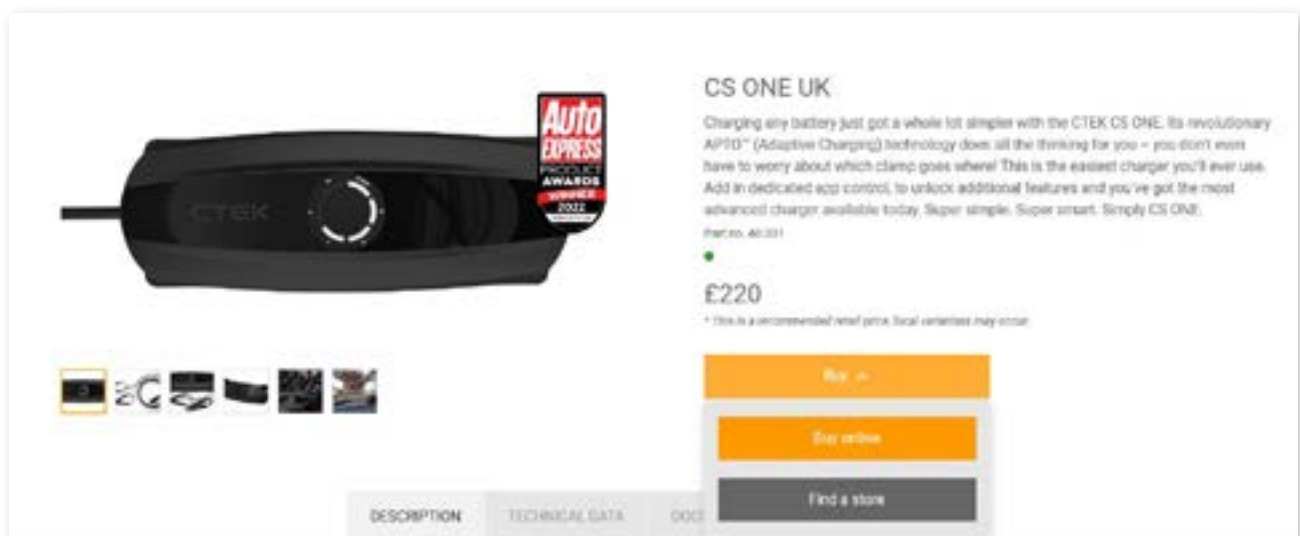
Auto EXPRESS PRODUCT AWARDS WINNER 2022

CTEK

CS ONE UK

Charging any battery just got a whole lot simpler with the CTEK CS ONE. Its revolutionary APTO™ (Adaptive Charging) technology does all the thinking for you – you don't even have to worry about which clamp goes where! This is the easiest charger you'll ever use. Add in dedicated app control, to unlock additional features and you've got the most advanced charger available today. Super simple. Super smart. Simply CS ONE.

Part no. 40-301

£220

* This is a recommended retail price, local variations may occur.

Buy

Buy online

Find a store

DESCRIPTION TECHNICAL DATA DOCI